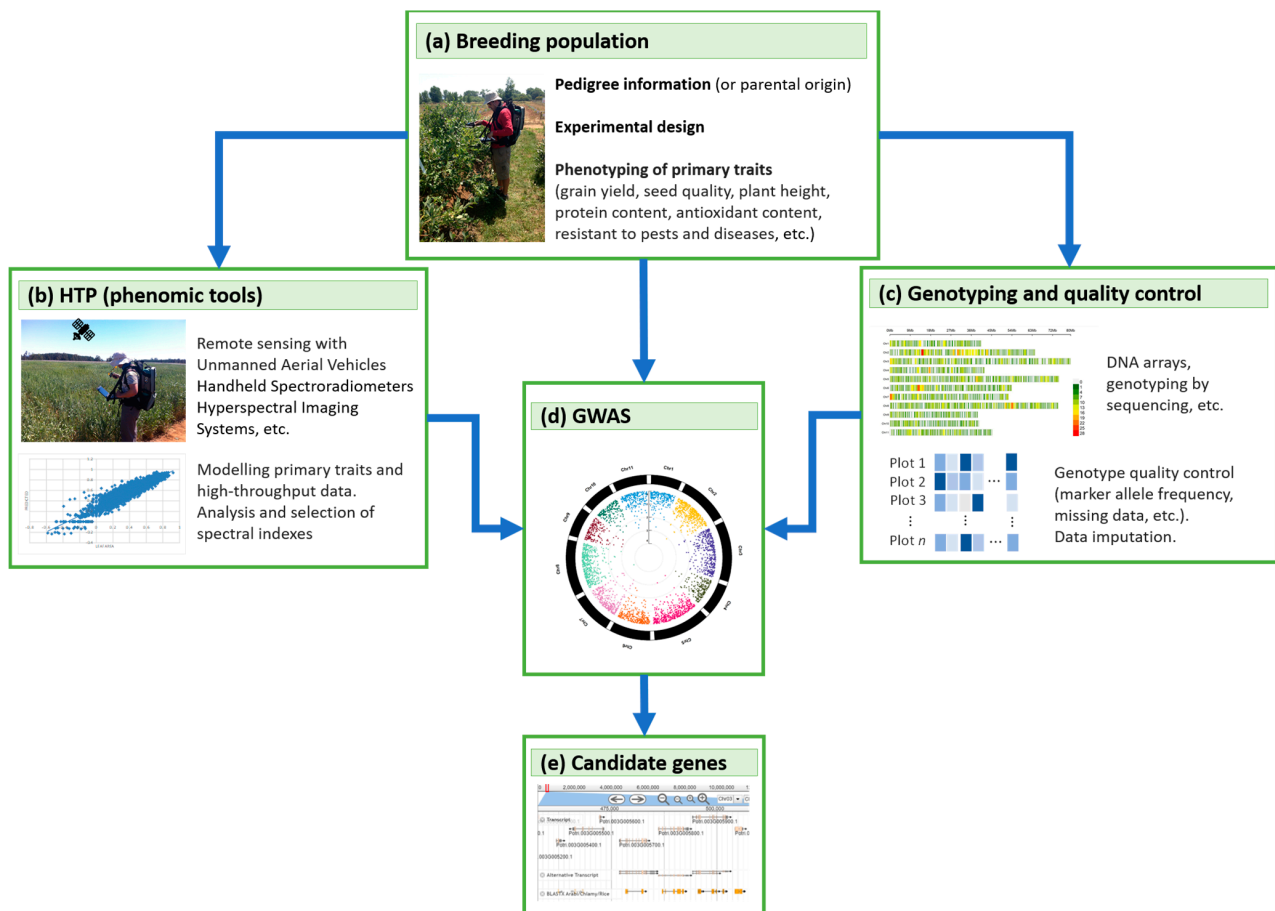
(a) Breeding population

Pedigree information (or parental origin)

Experimental design

Phenotyping of primary traits
(grain yield, seed quality, plant height, protein content, antioxidant content, resistant to pests and diseases, etc.)

(b) HTP (phenomic tools)

Remote sensing with Unmanned Aerial Vehicles
Handheld Spectroradiometers
Hyperspectral Imaging Systems, etc.

Modelling primary traits and high-throughput data. Analysis and selection of spectral indexes

(c) Genotyping and quality control

DNA arrays, genotyping by sequencing, etc.

Plot 1
Plot 2
Plot 3
⋮
Plot $n$

Genotype quality control (marker allele frequency, missing data, etc.). Data imputation.

(d) GWAS

Chr11 Chr1 Chr2 Chr3 Chr4 Chr5 Chr6 Chr7 Chr8 Chr9 Chr10

(e) Candidate genes

2,000,000 4,000,000 6,000,000 8,000,000 10,000,000
475,000 500,000
Transcript
Pdtri.003G005600.1
Pdtri.003G005500.1
Pdtri.003G005800.1
Pdtri.003G005400.1
Pdtri.003G005700.1
003G005200.1
Alternative Transcript
BLASTX Arab/Chlamy/Rice